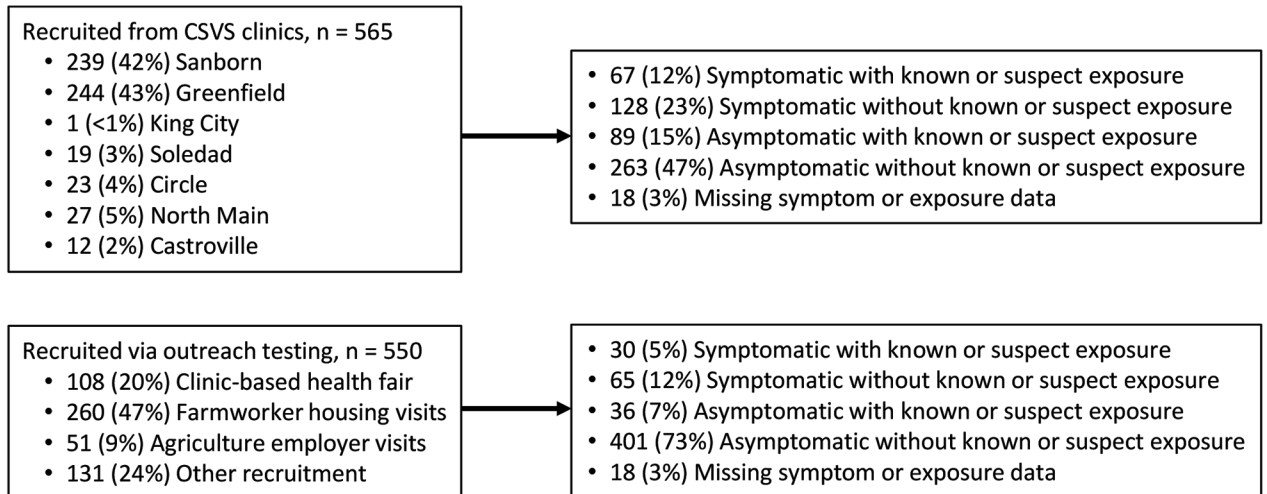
Recruited from CSVS clinics, n = 565
- 239 (42%) Sanborn
- 244 (43%) Greenfield
- 1 (<1%) King City
- 19 (3%) Soledad
- 23 (4%) Circle
- 27 (5%) North Main
- 12 (2%) Castroville

- 67 (12%) Symptomatic with known or suspect exposure
- 128 (23%) Symptomatic without known or suspect exposure
- 89 (15%) Asymptomatic with known or suspect exposure
- 263 (47%) Asymptomatic without known or suspect exposure
- 18 (3%) Missing symptom or exposure data

Recruited via outreach testing, n = 550
- 108 (20%) Clinic-based health fair
- 260 (47%) Farmworker housing visits
- 51 (9%) Agriculture employer visits
- 131 (24%) Other recruitment

- 30 (5%) Symptomatic with known or suspect exposure
- 65 (12%) Symptomatic without known or suspect exposure
- 36 (7%) Asymptomatic with known or suspect exposure
- 401 (73%) Asymptomatic without known or suspect exposure
- 18 (3%) Missing symptom or exposure data